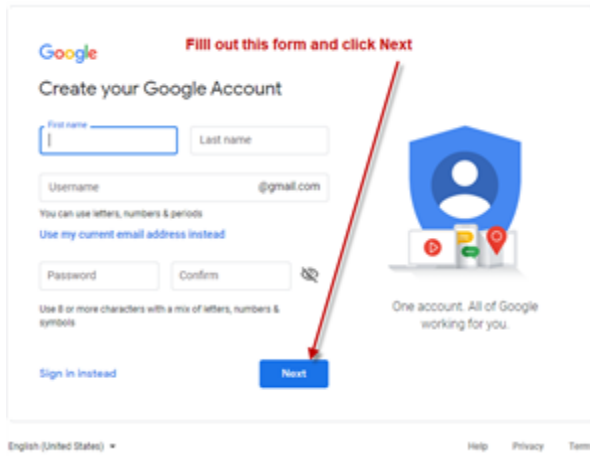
Google

Filll out this form and click Next

Create your Google Account

First name

Last name

Username

@gmail.com

You can use letters, numbers & periods

Use my current email address instead

Password

Confirm

Use 8 or more characters with a mix of letters, numbers & symbols

Sign in instead

Next

One account. All of Google working for you.

English (United States) ▾

Help

Privacy

Term